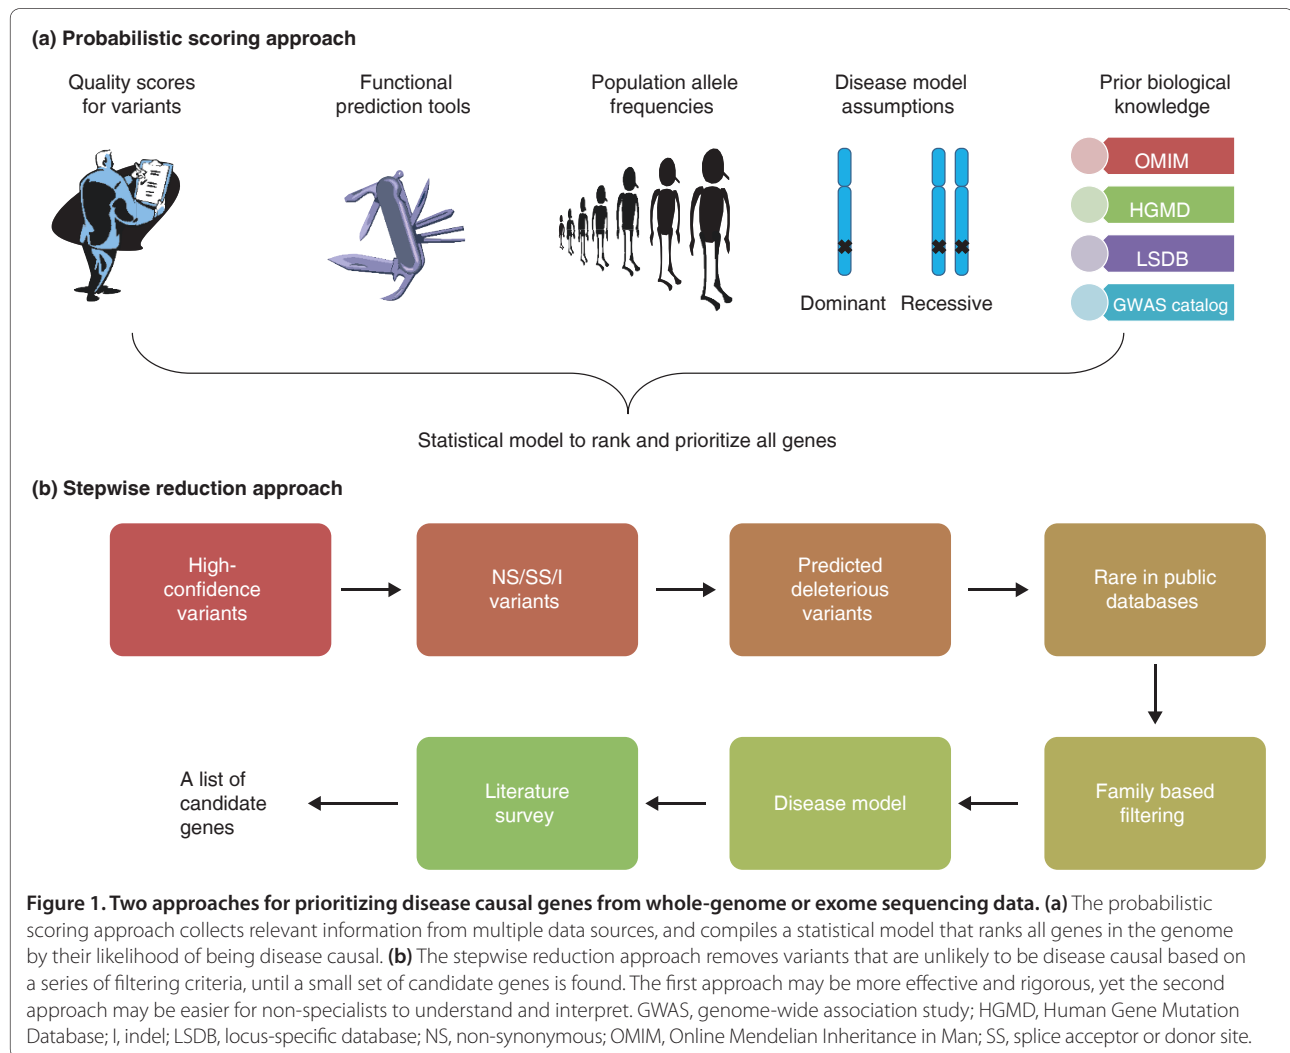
(a) Probabilistic scoring approach

Quality scores for variants

Functional prediction tools

Population allele frequencies

Disease model assumptions

Prior biological knowledge

OMIM

HGMD

LSDB

GWAS catalog

Dominant Recessive

Statistical model to rank and prioritize all genes

(b) Stepwise reduction approach

High-confidence variants

NS/SS/I variants

Predicted deleterious variants

Rare in public databases

Family based filtering

Disease model

Literature survey

A list of candidate genes

**Figure 1. Two approaches for prioritizing disease causal genes from whole-genome or exome sequencing data. (a)** The probabilistic scoring approach collects relevant information from multiple data sources, and compiles a statistical model that ranks all genes in the genome by their likelihood of being disease causal. **(b)** The stepwise reduction approach removes variants that are unlikely to be disease causal based on a series of filtering criteria, until a small set of candidate genes is found. The first approach may be more effective and rigorous, yet the second approach may be easier for non-specialists to understand and interpret. GWAS, genome-wide association study; HGMD, Human Gene Mutation Database; I, indel; LSDB, locus-specific database; NS, non-synonymous; OMIM, Online Mendelian Inheritance in Man; SS, splice acceptor or donor site.